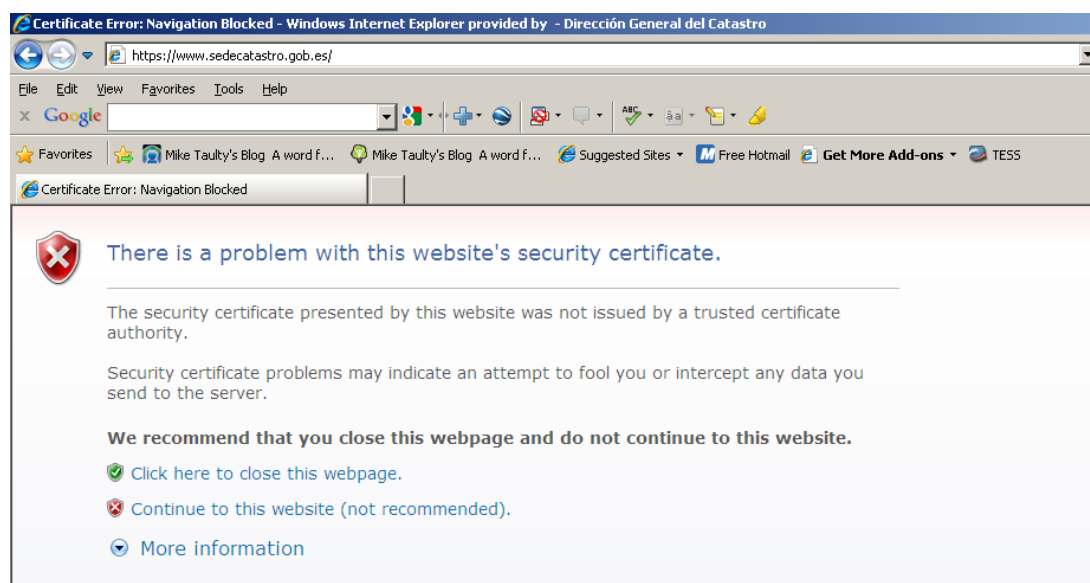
Certificate Error: Navigation Blocked - Windows Internet Explorer provided by - Dirección General del Catastro

https://www.sedecatastro.gob.es/

File Edit View Favorites Tools Help

Google

Favorites Mike Taulty's Blog A word f... Mike Taulty's Blog A word f... Suggested Sites Free Hotmail Get More Add-ons TESS

Certificate Error: Navigation Blocked

There is a problem with this website's security certificate.

The security certificate presented by this website was not issued by a trusted certificate authority.

Security certificate problems may indicate an attempt to fool you or intercept any data you send to the server.

We recommend that you close this webpage and do not continue to this website.

Click here to close this webpage.

Continue to this website (not recommended).

More information